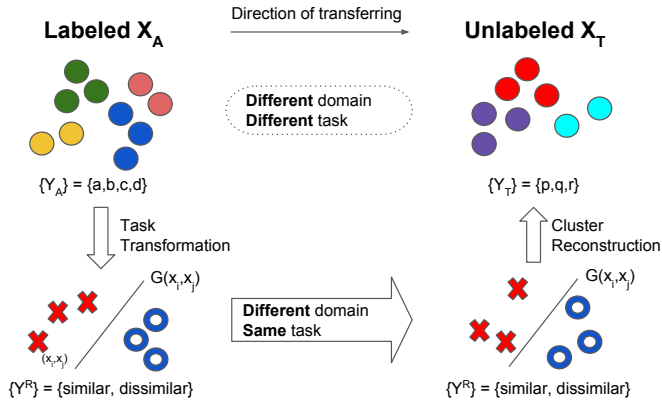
Labeled $X_A$

Direction of transferring

Unlabeled $X_T$

**Different** domain
**Different** task

$\{Y_A\}$ = {a,b,c,d}

$\{Y_T\}$ = {p,q,r}

Task Transformation

Cluster Reconstruction

$G(x_i,x_j)$

$(x_i,x_j)$

**Different** domain
**Same** task

$G(x_i,x_j)$

$\{Y^R\}$ = {similar, dissimilar}

$\{Y^R\}$ = {similar, dissimilar}